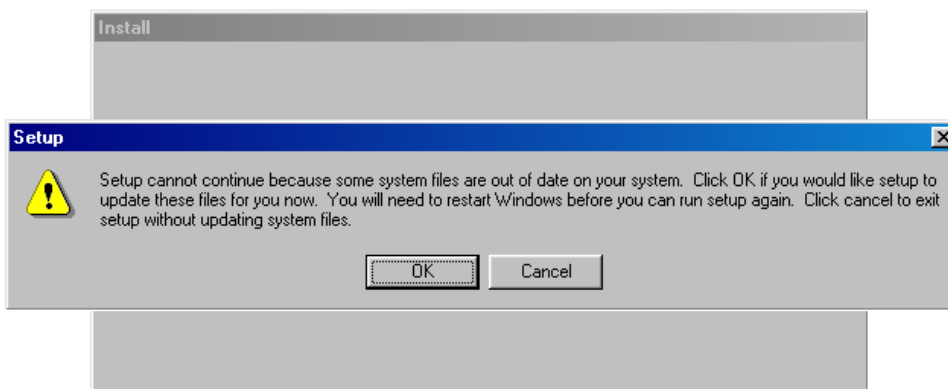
Install

Setup

Setup cannot continue because some system files are out of date on your system. Click OK if you would like setup to update these files for you now. You will need to restart Windows before you can run setup again. Click cancel to exit setup without updating system files.

OK

Cancel